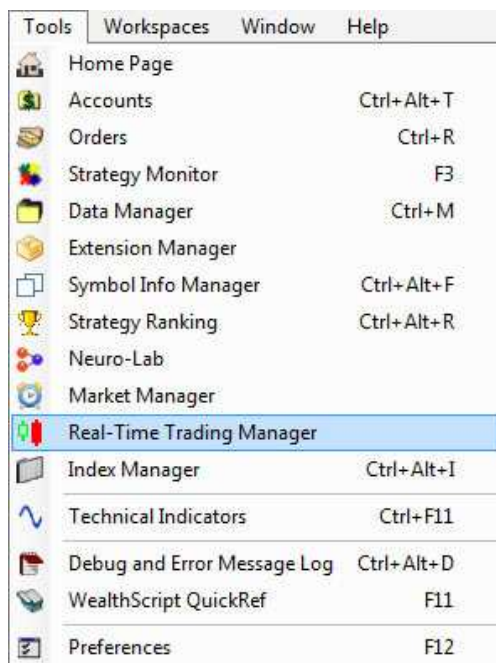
Tools Workspaces Window Help

| | |
|---|---|
| Home Page | |
| Accounts | Ctrl+Alt+T |
| Orders | Ctrl+R |
| Strategy Monitor | F3 |
| Data Manager | Ctrl+M |
| Extension Manager | |
| Symbol Info Manager | Ctrl+Alt+F |
| Strategy Ranking | Ctrl+Alt+R |
| Neuro-Lab | |
| Market Manager | |
| Real-Time Trading Manager | |
| Index Manager | Ctrl+Alt+I |
| Technical Indicators | Ctrl+F11 |
| Debug and Error Message Log | Ctrl+Alt+D |
| WealthScript QuickRef | F11 |
| Preferences | F12 |